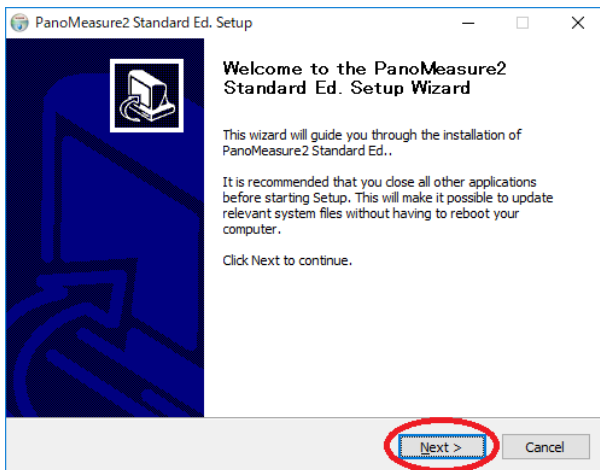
PanoMeasure2 Standard Ed. Setup

Welcome to the PanoMeasure2 Standard Ed. Setup Wizard

This wizard will guide you through the installation of PanoMeasure2 Standard Ed..

It is recommended that you close all other applications before starting Setup. This will make it possible to update relevant system files without having to reboot your computer.

Click Next to continue.

Next >

Cancel